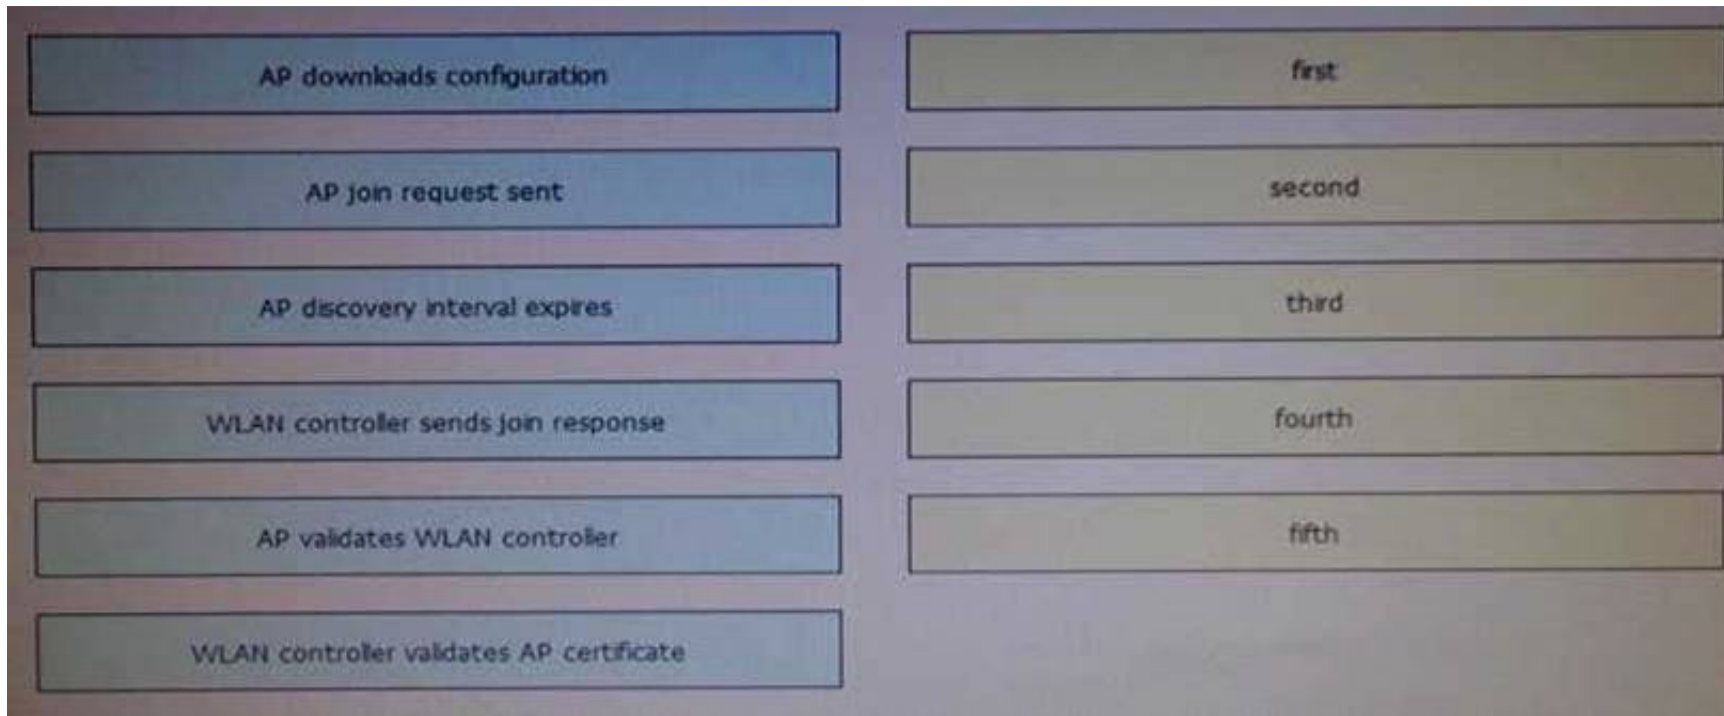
AP downloads configuration

AP join request sent

AP discovery interval expires

WLAN controller sends join response

AP validates WLAN controller

WLAN controller validates AP certificate

first

second

third

fourth

fifth